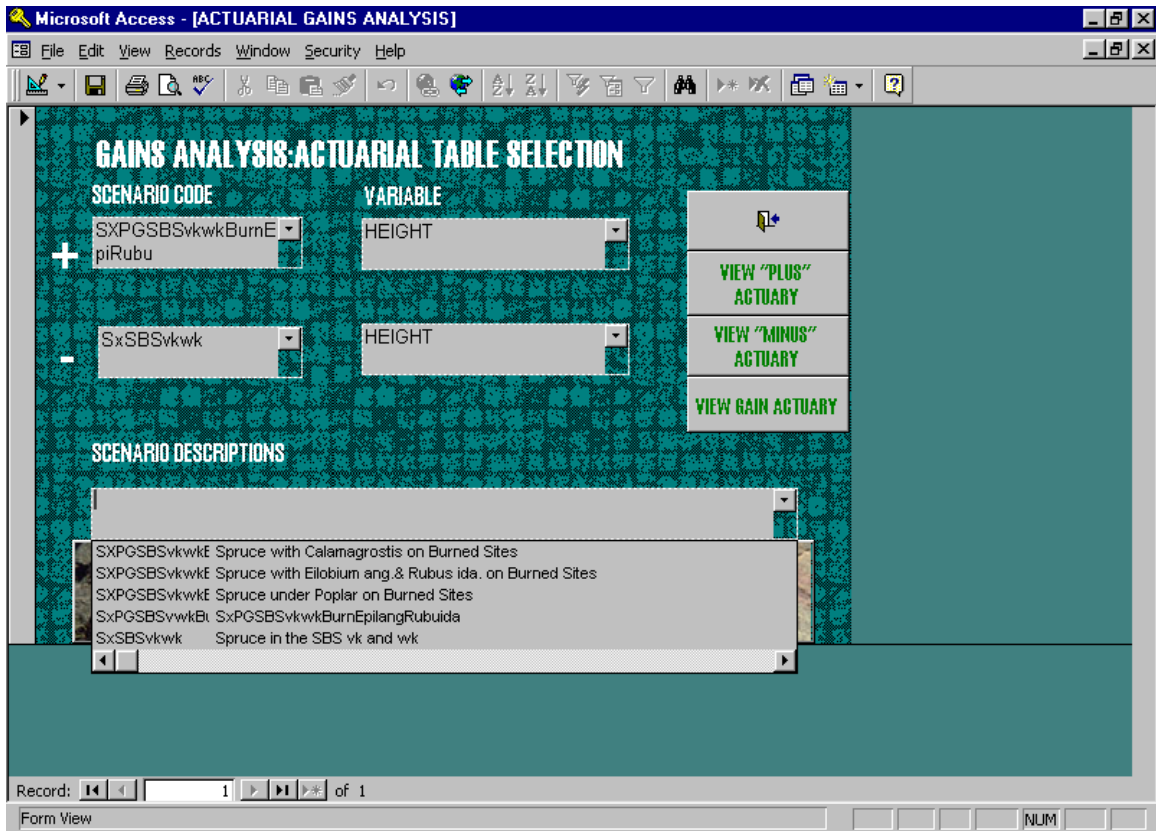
Microsoft Access - [ACTUARIAL GAINS ANALYSIS]

File Edit View Records Window Security Help

GAINS ANALYSIS:ACTUARIAL TABLE SELECTION

SCENARIO CODE

VARIABLE

+ SXPGSBSvkwkBurnEpiRubu

HEIGHT

- SxSBSvkwk

HEIGHT

VIEW "PLUS" ACTUARY

VIEW "MINUS" ACTUARY

VIEW GAIN ACTUARY

SCENARIO DESCRIPTIONS

| | |
|---|---|
| SXPGSBSvkwkE | Spruce with Calamagrostis on Burned Sites |
| SXPGSBSvkwkE | Spruce with Eilobium ang.& Rubus ida. on Burned Sites |
| SXPGSBSvkwkE | Spruce under Poplar on Burned Sites |
| SxPGSBSvwkBu | SxPGSBSvkwkBurnEpilangRubuida |
| SxSBSvkwk | Spruce in the SBS vk and wk |

Record: 1 of 1

Form View

NUM